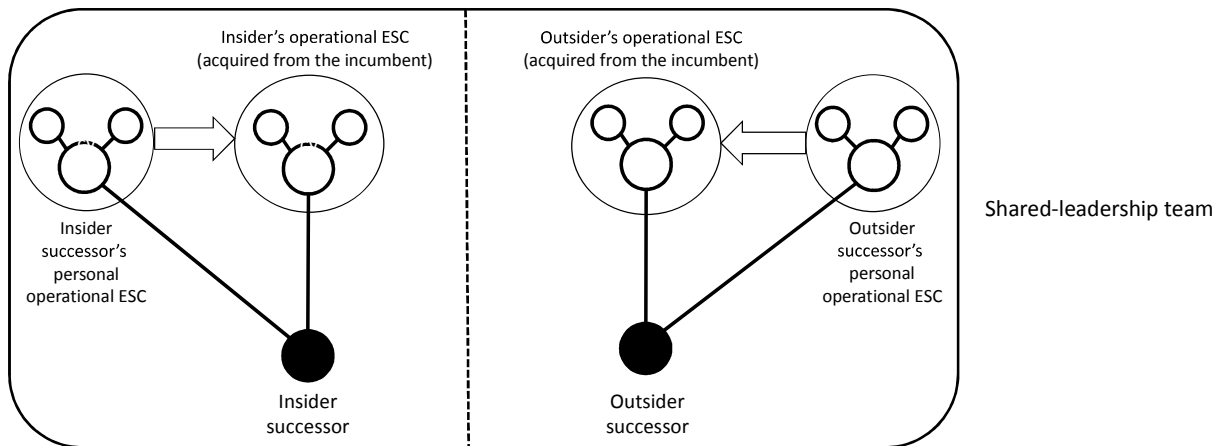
Insider's operational ESC (acquired from the incumbent)

Insider successor's personal operational ESC

Insider successor

Outsider's operational ESC (acquired from the incumbent)

Outsider successor's personal operational ESC

Outsider successor

Shared-leadership team